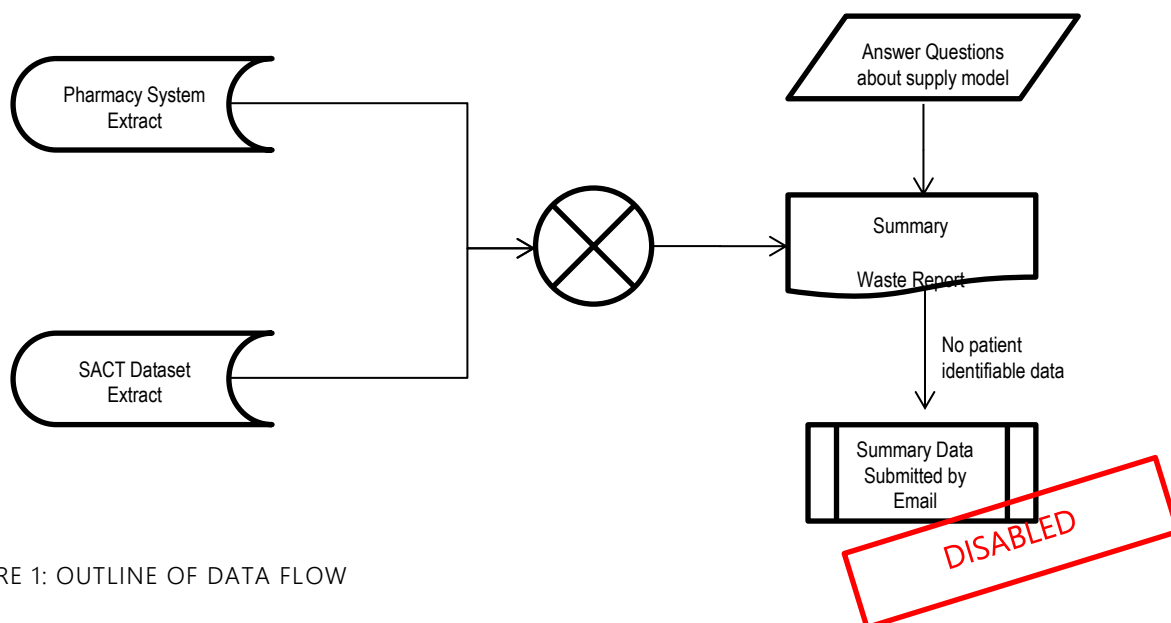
Pharmacy System Extract

SACT Dataset Extract

Answer Questions about supply model

Summary

Waste Report

No patient identifiable data

Summary Data Submitted by Email

DISABLED

RE 1: OUTLINE OF DATA FLOW